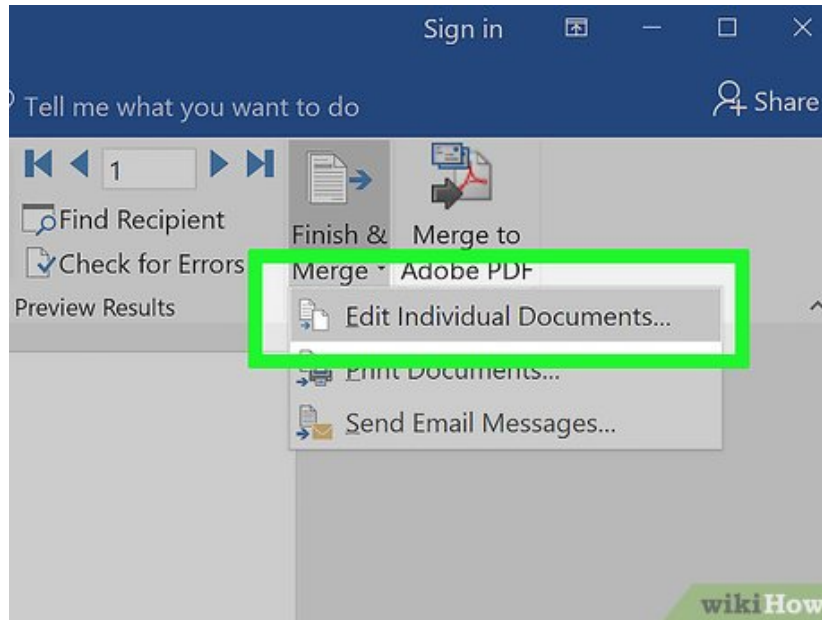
Sign in

Tell me what you want to do

Share

1

Find Recipient

Check for Errors

Preview Results

Finish & Merge

Merge to Adobe PDF

Edit Individual Documents...

Print Documents...

Send Email Messages...

wikiHow